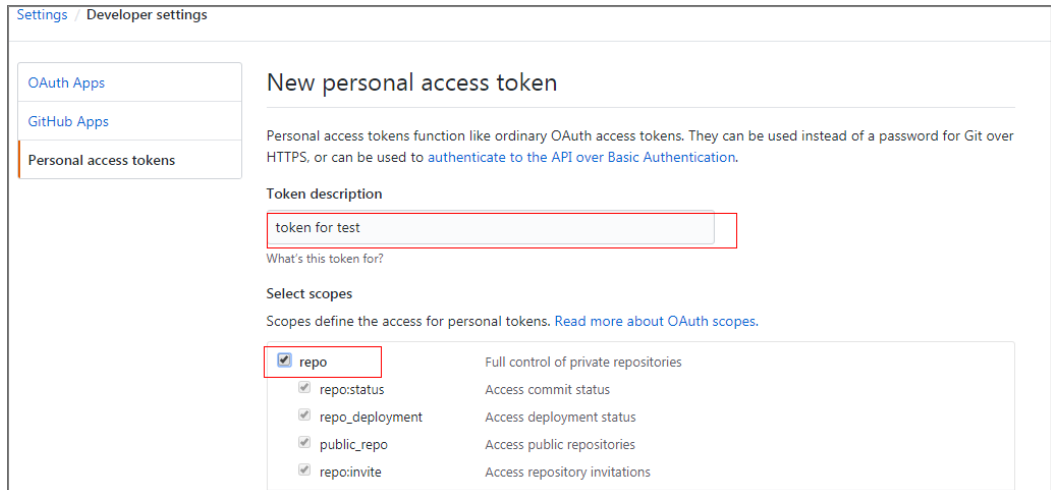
Settings / Developer settings

OAuth Apps

GitHub Apps

Personal access tokens

New personal access token

Personal access tokens function like ordinary OAuth access tokens. They can be used instead of a password for Git over HTTPS, or can be used to authenticate to the API over Basic Authentication.

Token description

token for test

What's this token for?

Select scopes

Scopes define the access for personal tokens. Read more about OAuth scopes.

| | |
|---|---|
| repo | Full control of private repositories |
| repo:status | Access commit status |
| repo_deployment | Access deployment status |
| public_repo | Access public repositories |
| repo:invite | Access repository invitations |